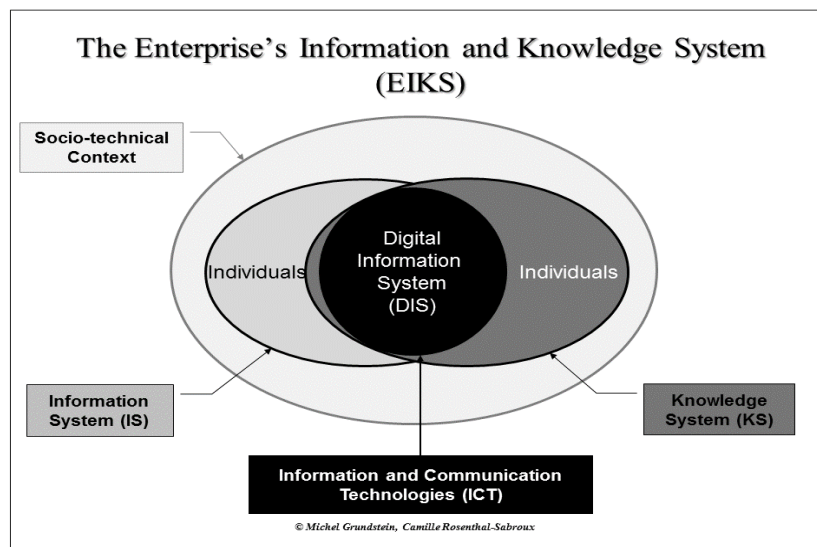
The Enterprise's Information and Knowledge System (EIKS)

Socio-technical Context

Individuals

Digital Information System (DIS)

Individuals

Information System (IS)

Knowledge System (KS)

Information and Communication Technologies (ICT)

© Michel Grundstein, Camille Rosenthal-Sabroux